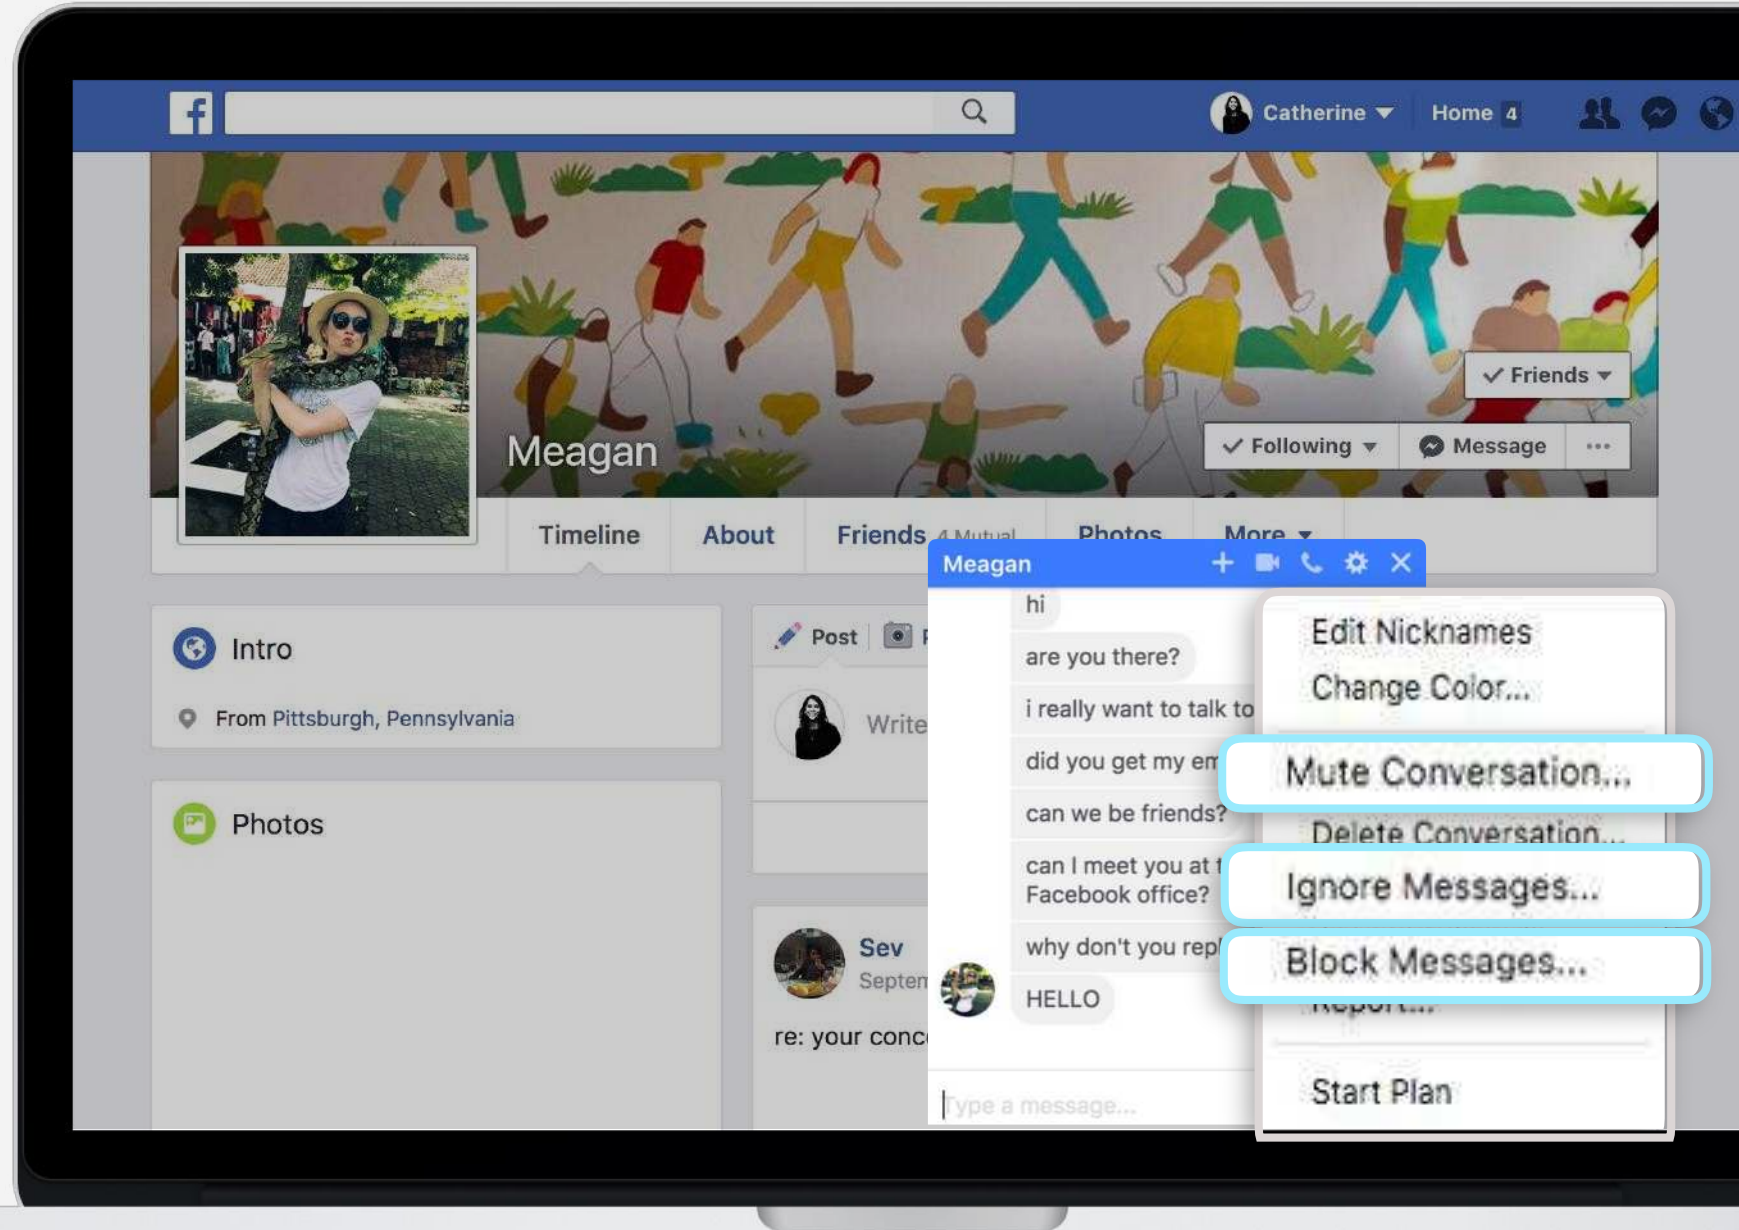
f

Catherine

Home 4

Friends

Following

Message

...

Meagan

Timeline

About

Friends 4 Mutual

Photos

More

Intro

From Pittsburgh, Pennsylvania

Photos

Post

Write

Sev

Septem

re: your conc

Meagan

hi

are you there?

i really want to talk to

did you get my em

can we be friends?

can I meet you at t Facebook office?

why don't you rep

HELLO

Type a message...

Edit Nicknames

Change Color...

Mute Conversation...

Delete Conversation...

Ignore Messages...

Block Messages...

Report...

Start Plan